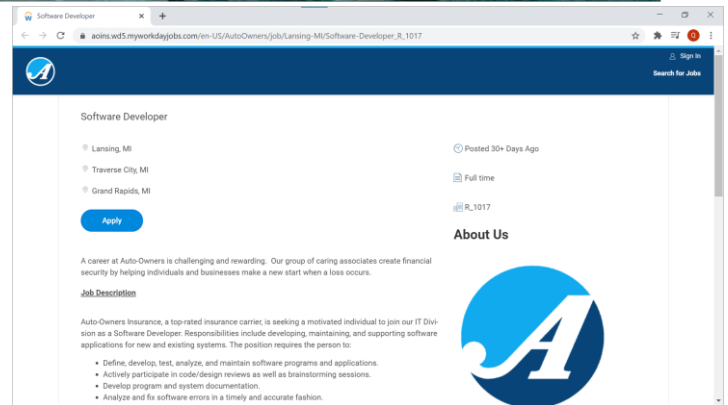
Software Developer
aoins.wd5.myworkdayjobs.com/en-US/AutoOwners/job/Lansing-MI/Software-Developer_R_1017

Sign In
Search for Jobs

Software Developer

Lansing, MI
Traverse City, MI
Grand Rapids, MI

Apply

Posted 30+ Days Ago
Full time
R_1017

About Us

A career at Auto-Owners is challenging and rewarding. Our group of caring associates create financial security by helping individuals and businesses make a new start when a loss occurs.

Job Description

Auto-Owners Insurance, a top-rated insurance carrier, is seeking a motivated individual to join our IT Division as a Software Developer. Responsibilities include developing, maintaining, and supporting software applications for new and existing systems. The position requires the person to:

- Define, develop, test, analyze, and maintain software programs and applications.
- Actively participate in code/design reviews as well as brainstorming sessions.
- Develop program and system documentation.
- Analyze and fix software errors in a timely and accurate fashion.